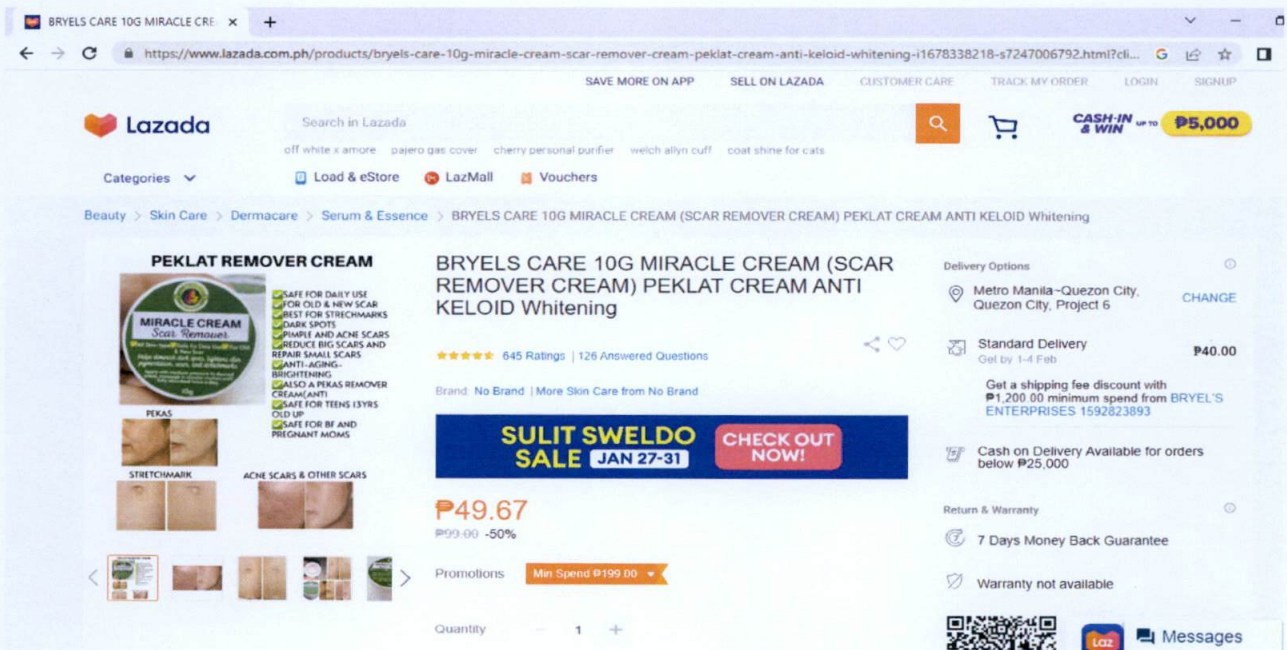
BRYELS CARE 10G MIRACLE CRE ×

https://www.lazada.com.ph/products/bryels-care-10g-miracle-cream-scar-remover-cream-peklat-cream-anti-keloid-whitening-i1678338218-s7247006792.html?cli...

SAVE MORE ON APP SELL ON LAZADA CUSTOMER CARE TRACK MY ORDER LOGIN SIGNUP

Lazada

Search in Lazada

off white x amore pajero gas cover cherry personal purifier welch allyn cuff coat shine for cats

CASH-IN & WIN UP TO ₱5,000

Categories

Load & eStore LazMall Vouchers

Beauty > Skin Care > Dermacare > Serum & Essence > BRYELS CARE 10G MIRACLE CREAM (SCAR REMOVER CREAM) PEKLAT CREAM ANTI KELOID Whitening

PEKLAT REMOVER CREAM

MIRACLE CREAM Scar Remover

SAFE FOR DAILY USE
FOR OLD & NEW SCAR
BEST FOR STRECHMARKS
DARK SPOTS
PIMPLE AND ACNE SCARS
REDUCE BIG SCARS AND REPAIR SMALL SCARS
ANTI-AGING-BRIGHTENING
ALSO A PEKAS REMOVER CREAM(ANTI
SAFE FOR TEENS 13YRS OLD UP
SAFE FOR BF AND PREGNANT MOMS

PEKAS

STRETCHMARK

ACNE SCARS & OTHER SCARS

BRYELS CARE 10G MIRACLE CREAM (SCAR REMOVER CREAM) PEKLAT CREAM ANTI KELOID Whitening

645 Ratings | 126 Answered Questions

Brand: No Brand | More Skin Care from No Brand

SULIT SWELDO SALE JAN 27-31 CHECK OUT NOW!

₱49.67
₱99.00 -50%

Promotions Min Spend ₱199.00

Quantity 1

Delivery Options

Metro Manila~Quezon City, Quezon City, Project 6 CHANGE

Standard Delivery
Get by 1-4 Feb ₱40.00

Get a shipping fee discount with ₱1,200.00 minimum spend from BRYEL'S ENTERPRISES 1592823893

Cash on Delivery Available for orders below ₱25,000

Return & Warranty

7 Days Money Back Guarantee

Warranty not available

Laz Messages